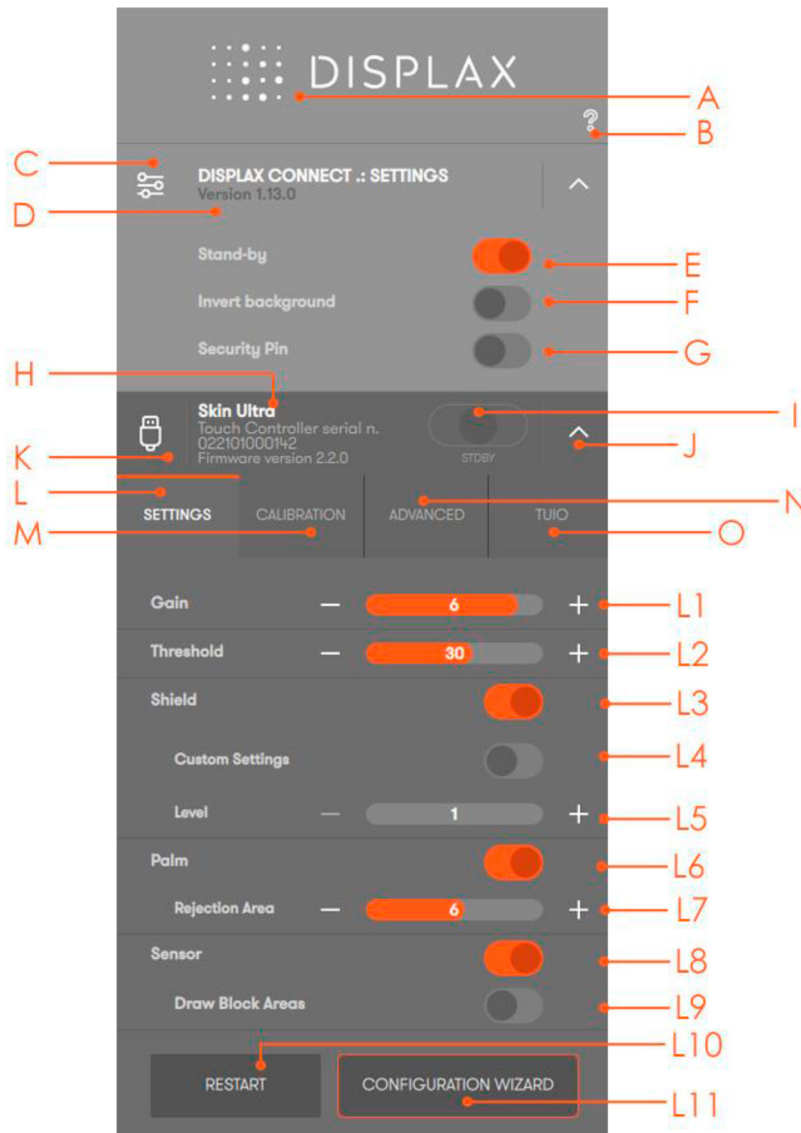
DISPLAX

A

?

B

C

DISPLAX CONNECT .: SETTINGS
Version 1.13.0

D

Stand-by

E

Invert background

F

Security Pin

G

H

Skin Ultra
Touch Controller serial n.
022101000142
Firmware version 2.2.0

I

STDBY

J

K

L

N

SETTINGS

CALIBRATION

ADVANCED

TUIO

M

O

Gain

—

6

+

L1

Threshold

—

30

+

L2

Shield

L3

Custom Settings

L4

Level

—

1

+

L5

Palm

L6

Rejection Area

—

6

+

L7

Sensor

L8

Draw Block Areas

L9

L10

RESTART

CONFIGURATION WIZARD

L11